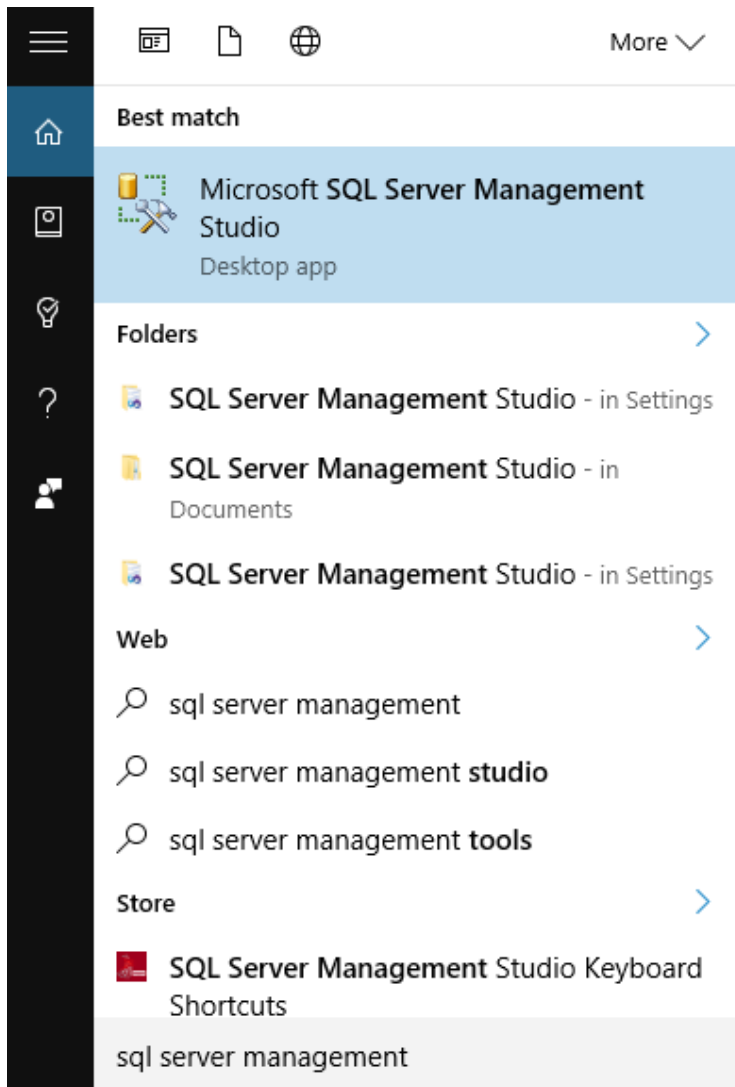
More

Best match

Microsoft SQL Server Management Studio
Desktop app

Folders

SQL Server Management Studio - in Settings

SQL Server Management Studio - in Documents

SQL Server Management Studio - in Settings

Web

sql server management

sql server management studio

sql server management tools

Store

SQL Server Management Studio Keyboard Shortcuts

sql server management